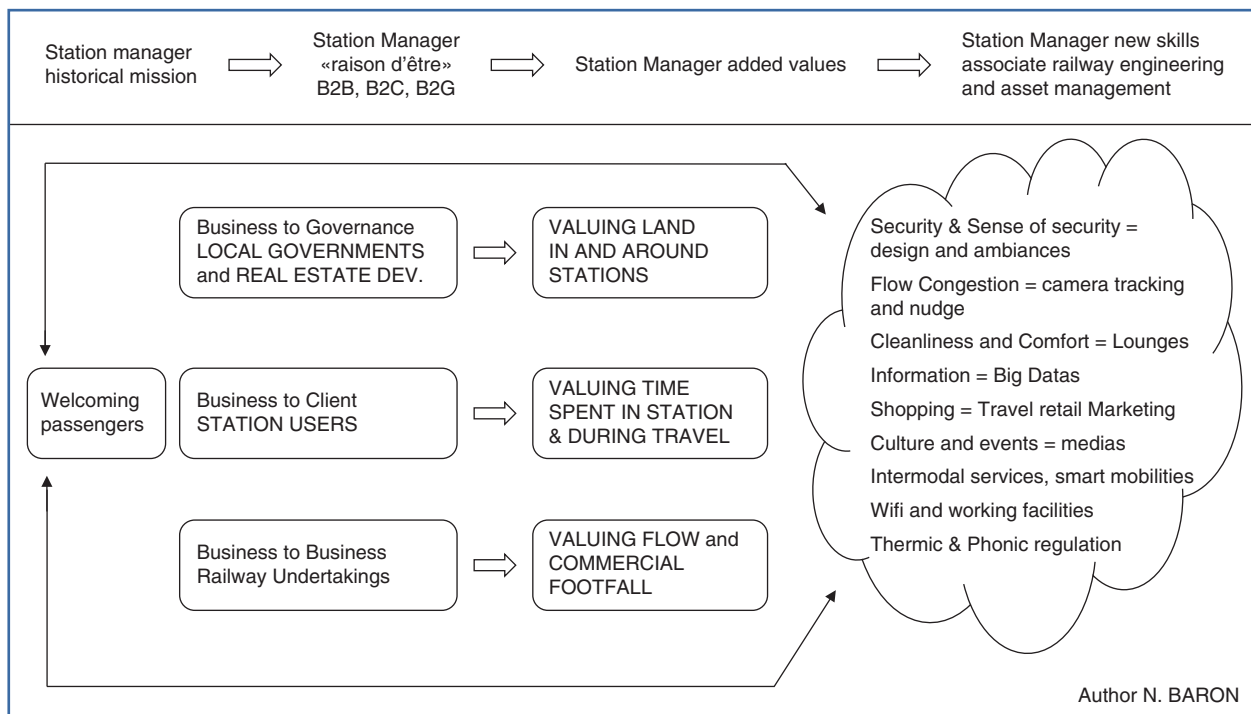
Station manager historical mission

Station Manager «raison d'être» B2B, B2C, B2G

Station Manager added values

Station Manager new skills associate railway engineering and asset management

Welcoming passengers

Business to Governance LOCAL GOVERNMENTS and REAL ESTATE DEV.

VALUING LAND IN AND AROUND STATIONS

Business to Client STATION USERS

VALUING TIME SPENT IN STATION & DURING TRAVEL

Business to Business Railway Undertakings

VALUING FLOW and COMMERCIAL FOOTFALL

Security & Sense of security = design and ambiances

Flow Congestion = camera tracking and nudge

Cleanliness and Comfort = Lounges

Information = Big Datas

Shopping = Travel retail Marketing

Culture and events = medias

Intermodal services, smart mobilities

Wifi and working facilities

Thermic & Phonic regulation

Author N. BARON